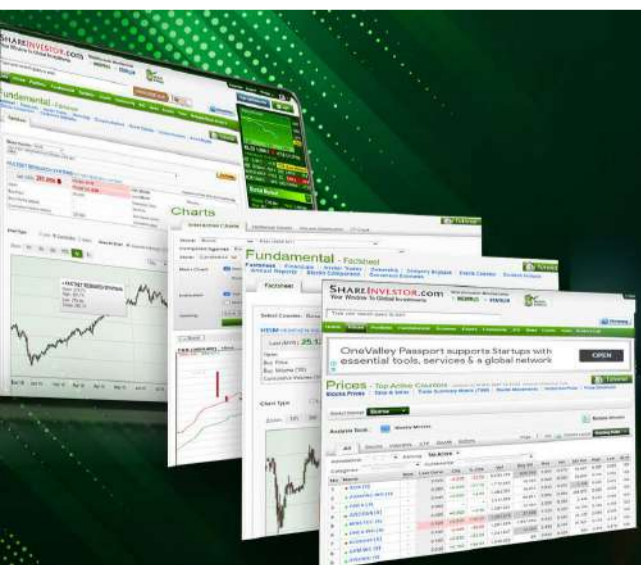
SHAREINVESTOR.com
Your Window To Global Investments

Fundamental - Factsheet

Charts

Fundamental - Factsheet

SHAREINVESTOR.com
Your Window To Global Investments

OneValley Passport supports Startups with essential tools, services & a global network

OPEN

Prices - Top Active Counters

Analysis Tools